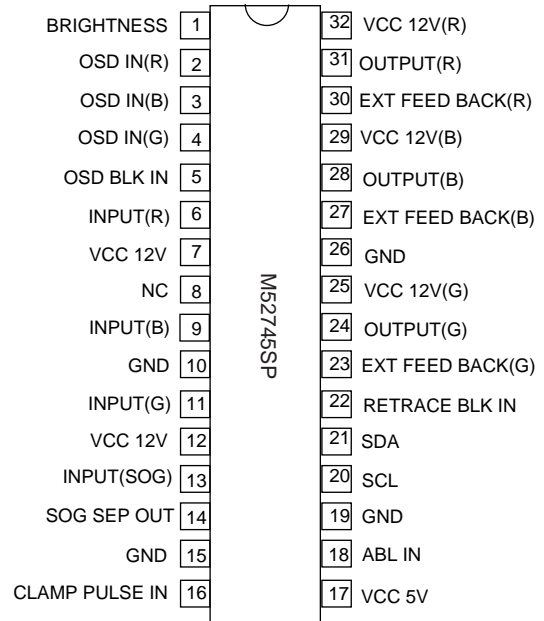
BRIGHTNESS 1
OSD IN(R) 2
OSD IN(B) 3
OSD IN(G) 4
OSD BLK IN 5
INPUT(R) 6
VCC 12V 7
NC 8
INPUT(B) 9
GND 10
INPUT(G) 11
VCC 12V 12
INPUT(SOG) 13
SOG SEP OUT 14
GND 15
CLAMP PULSE IN 16

M52745SP

32 VCC 12V(R)
31 OUTPUT(R)
30 EXT FEED BACK(R)
29 VCC 12V(B)
28 OUTPUT(B)
27 EXT FEED BACK(B)
26 GND
25 VCC 12V(G)
24 OUTPUT(G)
23 EXT FEED BACK(G)
22 RETRACE BLK IN
21 SDA
20 SCL
19 GND
18 ABL IN
17 VCC 5V